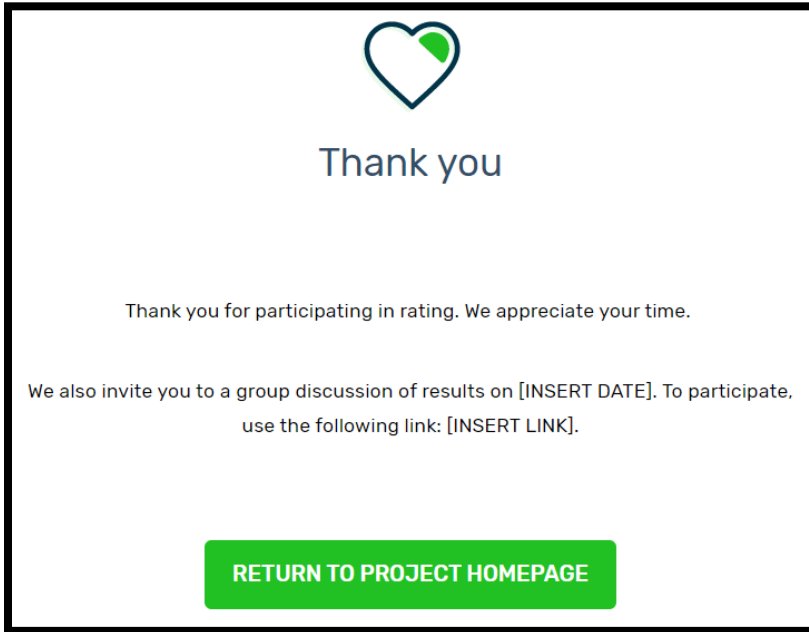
Thank you

Thank you for participating in rating. We appreciate your time.

We also invite you to a group discussion of results on [INSERT DATE]. To participate, use the following link: [INSERT LINK].

RETURN TO PROJECT HOMEPAGE